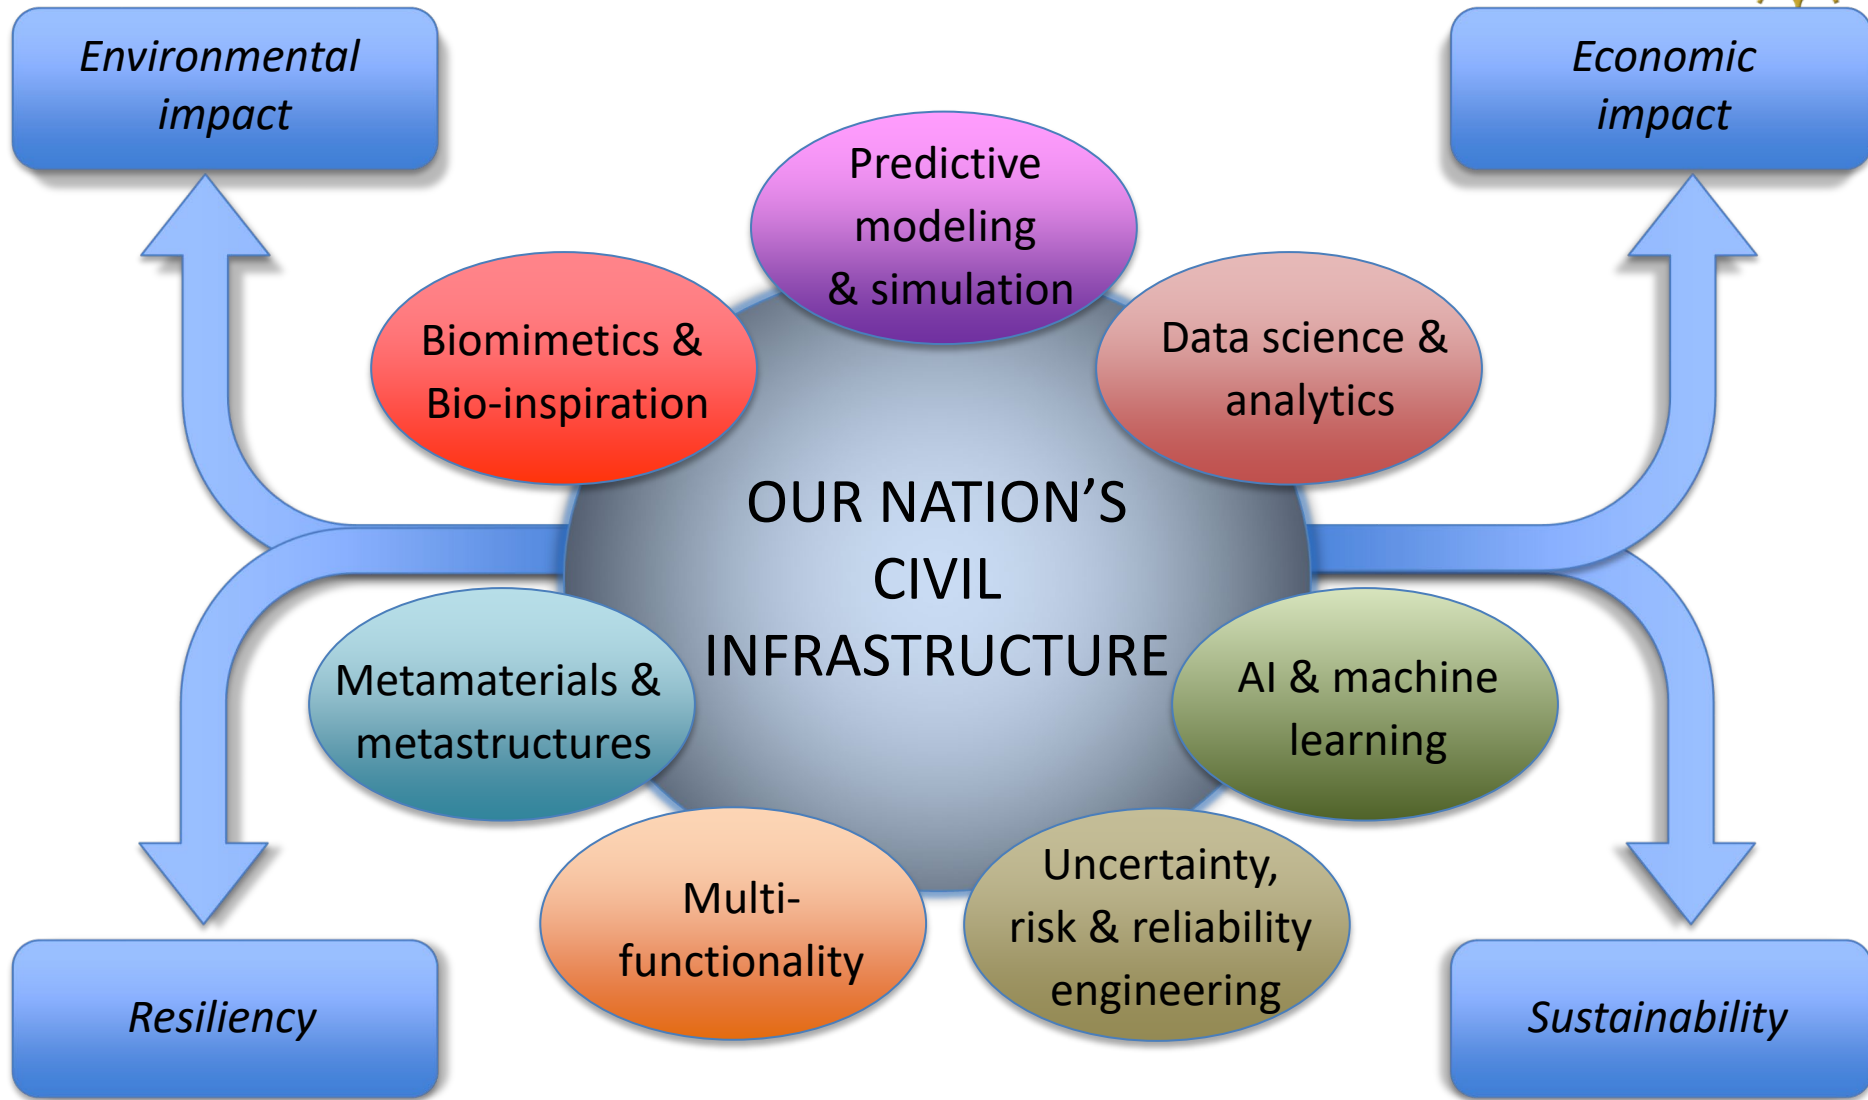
Environmental impact

Economic impact

Predictive modeling & simulation

Biomimetics & Bio-inspiration

Data science & analytics

OUR NATION’S CIVIL INFRASTRUCTURE

Metamaterials & metastructures

AI & machine learning

Multi-functionality

Uncertainty, risk & reliability engineering

Resiliency

Sustainability